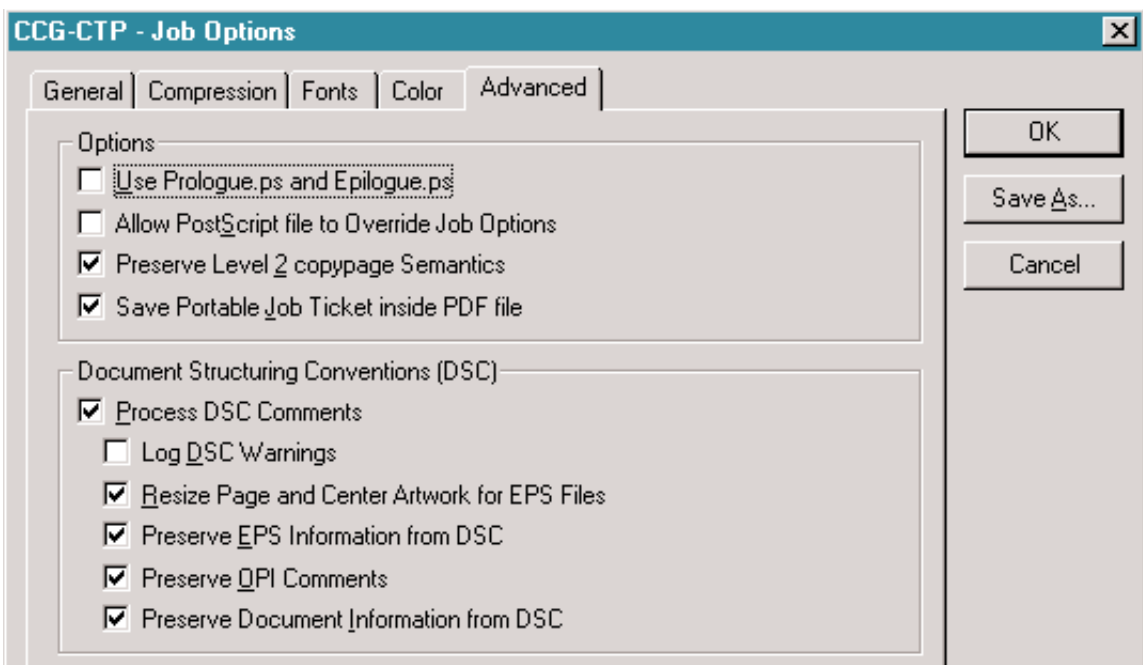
CCG-CTP - Job Options

General | Compression | Fonts | Color | Advanced

Options
Use Prologue.ps and Epilogue.ps
Allow PostScript file to Override Job Options
Preserve Level 2 copypage Semantics
Save Portable Job Ticket inside PDF file

Document Structuring Conventions (DSC)
Process DSC Comments
Log DSC Warnings
Resize Page and Center Artwork for EPS Files
Preserve EPS Information from DSC
Preserve OPI Comments
Preserve Document Information from DSC

OK
Save As...
Cancel